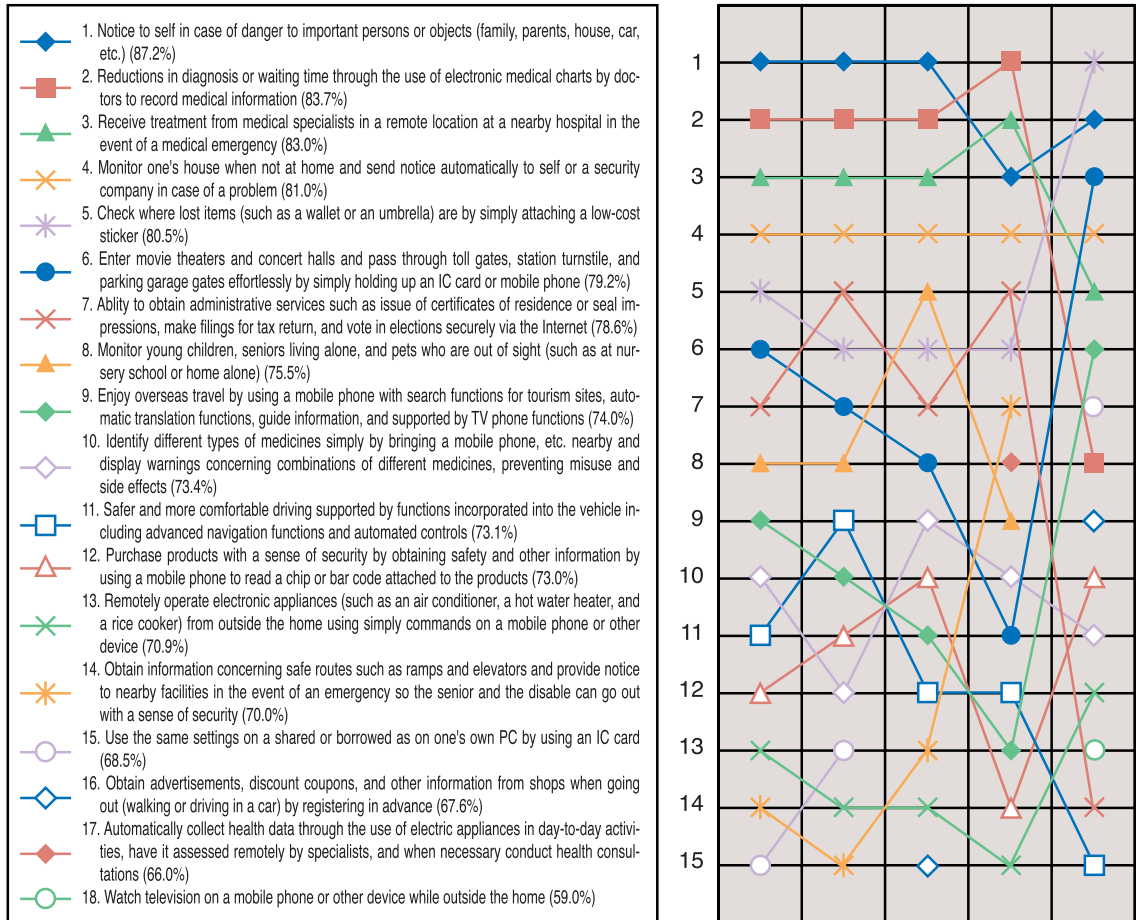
1. Notice to self in case of danger to important persons or objects (family, parents, house, car, etc.) (87.2%)
2. Reductions in diagnosis or waiting time through the use of electronic medical charts by doctors to record medical information (83.7%)
3. Receive treatment from medical specialists in a remote location at a nearby hospital in the event of a medical emergency (83.0%)
4. Monitor one's house when not at home and send notice automatically to self or a security company in case of a problem (81.0%)
5. Check where lost items (such as a wallet or an umbrella) are by simply attaching a low-cost sticker (80.5%)
6. Enter movie theaters and concert halls and pass through toll gates, station turnstile, and parking garage gates effortlessly by simply holding up an IC card or mobile phone (79.2%)
7. Ablity to obtain administrative services such as issue of certificates of residence or seal impressions, make filings for tax return, and vote in elections securely via the Internet (78.6%)
8. Monitor young children, seniors living alone, and pets who are out of sight (such as at nursery school or home alone) (75.5%)
9. Enjoy overseas travel by using a mobile phone with search functions for tourism sites, automatic translation functions, guide information, and supported by TV phone functions (74.0%)
10. Identify different types of medicines simply by bringing a mobile phone, etc. nearby and display warnings concerning combinations of different medicines, preventing misuse and side effects (73.4%)
11. Safer and more comfortable driving supported by functions incorporated into the vehicle including advanced navigation functions and automated controls (73.1%)
12. Purchase products with a sense of security by obtaining safety and other information by using a mobile phone to read a chip or bar code attached to the products (73.0%)
13. Remotely operate electronic appliances (such as an air conditioner, a hot water heater, and a rice cooker) from outside the home using simply commands on a mobile phone or other device (70.9%)
14. Obtain information concerning safe routes such as ramps and elevators and provide notice to nearby facilities in the event of an emergency so the senior and the disable can go out with a sense of security (70.0%)
15. Use the same settings on a shared or borrowed as on one's own PC by using an IC card (68.5%)
16. Obtain advertisements, discount coupons, and other information from shops when going out (walking or driving in a car) by registering in advance (67.6%)
17. Automatically collect health data through the use of electric appliances in day-to-day activities, have it assessed remotely by specialists, and when necessary conduct health consultations (66.0%)
18. Watch television on a mobile phone or other device while outside the home (59.0%)

1
2
3
4
5
6
7
8
9
10
11
12
13
14
15